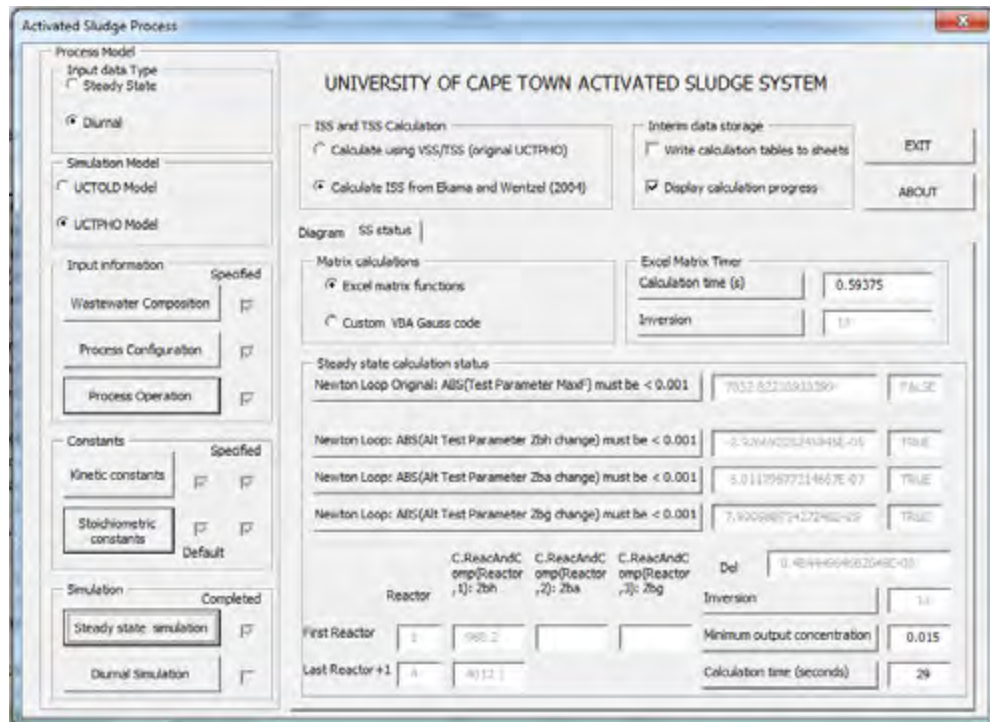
Activated Sludge Process

Process Model

Input data Type

Steady State

Diurnal

Simulation Model

UCTOLD Model

UCTPHO Model

Input information

Specified

Wastewater Composition

Process Configuration

Process Operation

Constants

Specified

Kinetic constants

Stoichiometric constants

Default

Simulation

Completed

Steady state simulation

Diurnal Simulation

UNIVERSITY OF CAPE TOWN ACTIVATED SLUDGE SYSTEM

ISS and TSS Calculation

Calculate using VSS/TSS (original UCTPHO)

Calculate ISS from Ekama and Wentzel (2004)

Interim data storage

Write calculation tables to sheets

Display calculation progress

EXIT

ABOUT

Diagram SS status

Matrix calculations

Excel matrix functions

Custom VBA Gauss code

Excel Matrix Timer

Calculation time (s)

0.59375

Inversion

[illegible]

Steady state calculation status

Newton Loop Original: ABS(Test Parameter MaxF) must be < 0.001

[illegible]

FALSE

Newton Loop: ABS(Alt Test Parameter Zbh change) must be < 0.001

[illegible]

TRUE

Newton Loop: ABS(Alt Test Parameter Zba change) must be < 0.001

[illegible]

TRUE

Newton Loop: ABS(Alt Test Parameter Zbg change) must be < 0.001

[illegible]

TRUE

Reactor

C.ReacAndComp(Reactor,1): Zbh

C.ReacAndComp(Reactor,2): Zba

C.ReacAndComp(Reactor,3): Zbg

Del

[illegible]

Inversion

14

First Reactor

1

988.2

Minimum output concentration

0.015

Last Reactor +1

4

4012.1

Calculation time (seconds)

29